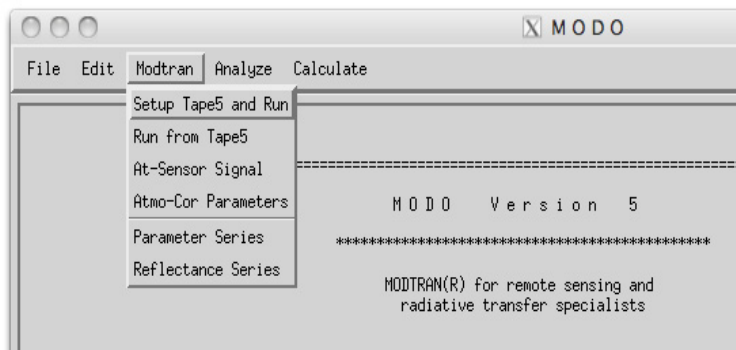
MODO

File Edit Modtran Analyze Calculate

Setup Tape5 and Run
Run from Tape5
At-Sensor Signal
Atmo-Cor Parameters
Parameter Series
Reflectance Series

=========================================

M O D O   V e r s i o n   5

*********************************************

MODTRAN(R) for remote sensing and radiative transfer specialists